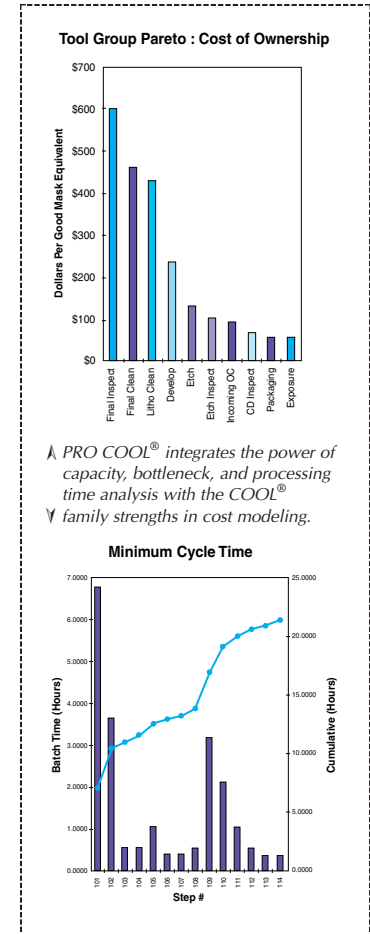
Tool Group Pareto : Cost of Ownership

$700
$600
$500
$400
$300
$200
$100
$0

Dollars Per Good Mask Equivalent

Final Inspect
Final Clean
Litho Clean
Develop
Etch
Etch Inspect
Incoming QC
CD Inspect
Packaging
Exposure

PRO COOL® integrates the power of capacity, bottleneck, and processing time analysis with the COOL® family strengths in cost modeling.

Minimum Cycle Time

7.0000
6.0000
5.0000
4.0000
3.0000
2.0000
1.0000
0.0000

Batch Time (Hours)

25.0000
20.0000
15.0000
10.0000
5.0000
0.0000

Cumulative (Hours)

101 102 103 104 105 106 107 108 109 110 111 112 113 114

Step #